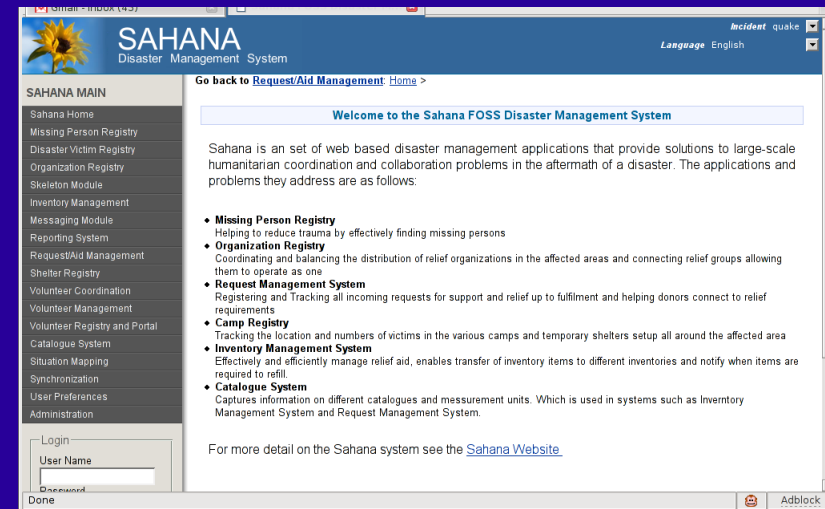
Gmail - Inbox (43)

SAHANA
Disaster Management System

Incident quake
Language English

SAHANA MAIN
Sahana Home
Missing Person Registry
Disaster Victim Registry
Organization Registry
Skeleton Module
Inventory Management
Messaging Module
Reporting System
Request/Aid Management
Shelter Registry
Volunteer Coordination
Volunteer Management
Volunteer Registry and Portal
Catalogue System
Situation Mapping
Synchronization
User Preferences
Administration

Login
User Name
Password

Go back to Request/Aid Management: Home >

Welcome to the Sahana FOSS Disaster Management System

Sahana is an set of web based disaster management applications that provide solutions to large-scale humanitarian coordination and collaboration problems in the aftermath of a disaster. The applications and problems they address are as follows:

- Missing Person Registry
Helping to reduce trauma by effectively finding missing persons
- Organization Registry
Coordinating and balancing the distribution of relief organizations in the affected areas and connecting relief groups allowing them to operate as one
- Request Management System
Registering and Tracking all incoming requests for support and relief up to fulfilment and helping donors connect to relief requirements
- Camp Registry
Tracking the location and numbers of victims in the various camps and temporary shelters setup all around the affected area
- Inventory Management System
Effectively and efficiently manage relief aid, enables transfer of inventory items to different inventories and notify when items are required to refill.
- Catalogue System
Captures information on different catalogues and messurement units. Which is used in systems such as Inverntory Management System and Request Management System.

For more detail on the Sahana system see the Sahana Website

Done
Adblock